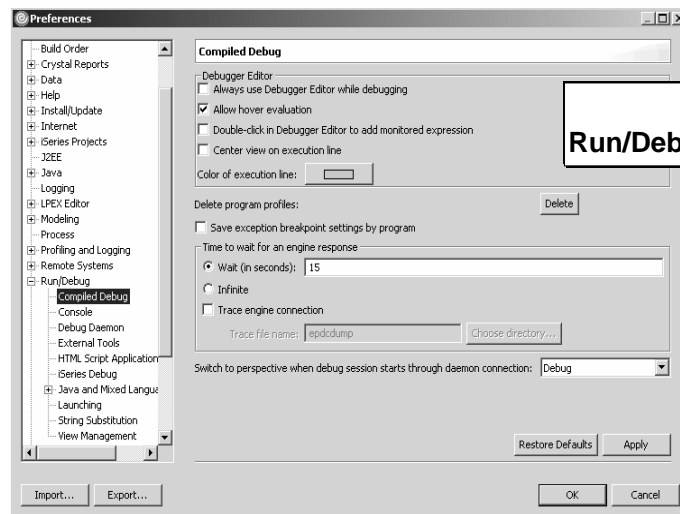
Preferences

Build Order
Crystal Reports
Data
Help
Install/Update
Internet
iSeries Projects
J2EE
Java
Logging
LPEX Editor
Modeling
Process
Profiling and Logging
Remote Systems
Run/Debug
Compiled Debug
Console
Debug Daemon
External Tools
HTML Script Application
iSeries Debug
Java and Mixed Langua
Launching
String Substitution
View Management

Compiled Debug

Debugger Editor
Always use Debugger Editor while debugging
Allow hover evaluation
Double-click in Debugger Editor to add monitored expression
Center view on execution line
Color of execution line:

Run/Deb

Delete program profiles:
Delete
Save exception breakpoint settings by program
Time to wait for an engine response
Wait (in seconds): 15
Infinite
Trace engine connection
Trace file name: epdcdump
Choose directory...

Switch to perspective when debug session starts through daemon connection: Debug

Restore Defaults
Apply

Import...
Export...
OK
Cancel